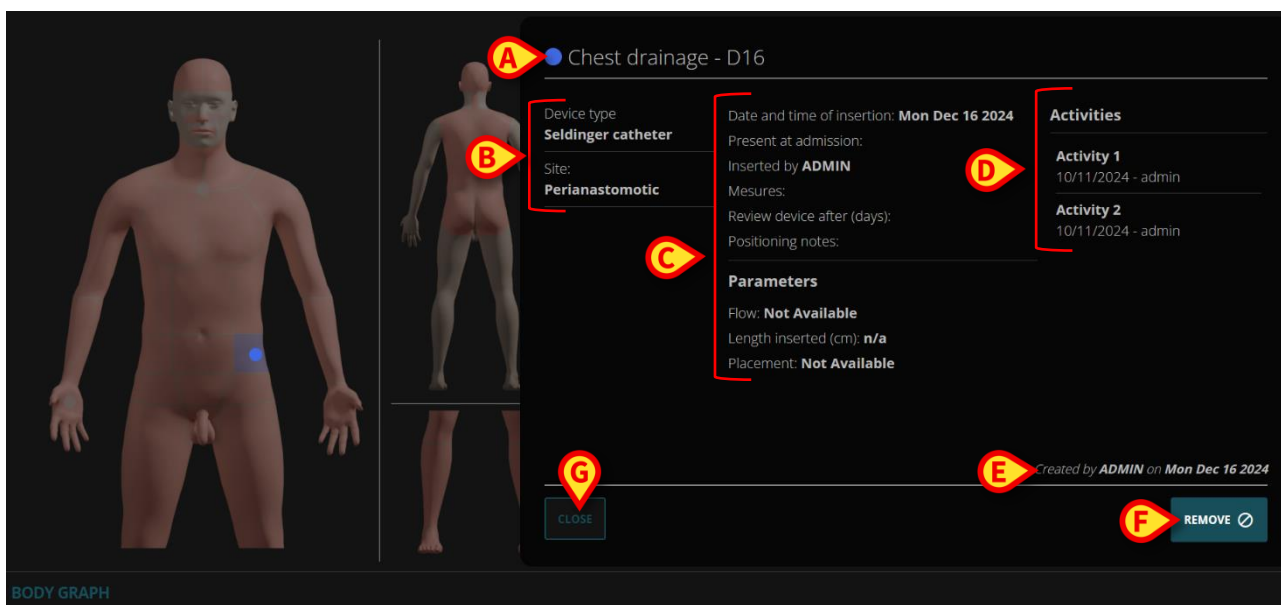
A Chest drainage - D16

Device type
Seldinger catheter

B

Site:
Perianastomotic

Date and time of insertion: Mon Dec 16 2024
Present at admission:
Inserted by ADMIN
Mesures:
Review device after (days):
Positioning notes:

C

Parameters
Flow: Not Available
Length inserted (cm): n/a
Placement: Not Available

Activities

D

Activity 1
10/11/2024 - admin

Activity 2
10/11/2024 - admin

E Created by ADMIN on Mon Dec 16 2024

G

CLOSE

F REMOVE

BODY GRAPH